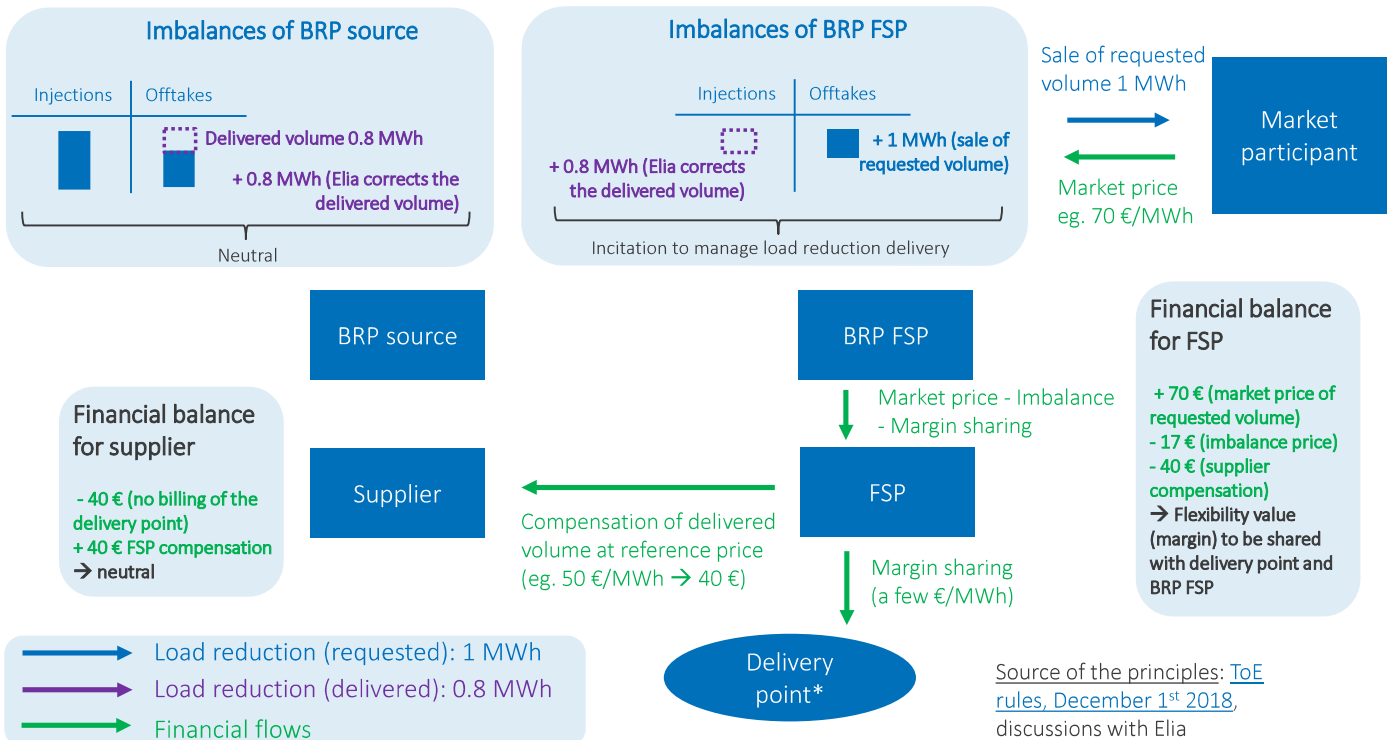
Imbalances of BRP source

| Injections | Offtakes |
|---|---|

Delivered volume 0.8 MWh

+ 0.8 MWh (Elia corrects the delivered volume)

Neutral

Imbalances of BRP FSP

| Injections | Offtakes |
|---|---|

+ 0.8 MWh (Elia corrects the delivered volume)

+ 1 MWh (sale of requested volume)

Incitation to manage load reduction delivery

Sale of requested volume 1 MWh

Market price eg. 70 €/MWh

Market participant

BRP source

BRP FSP

Financial balance for FSP

+ 70 € (market price of requested volume)
- 17 € (imbalance price)
- 40 € (supplier compensation)
→ Flexibility value (margin) to be shared with delivery point and BRP FSP

Market price - Imbalance - Margin sharing

Financial balance for supplier

- 40 € (no billing of the delivery point)
+ 40 € FSP compensation
→ neutral

Supplier

FSP

Compensation of delivered volume at reference price (eg. 50 €/MWh → 40 €)

Margin sharing (a few €/MWh)

Load reduction (requested): 1 MWh

Load reduction (delivered): 0.8 MWh

Financial flows

Delivery point*

Source of the principles: ToE rules, December 1$^{st}$ 2018, discussions with Elia